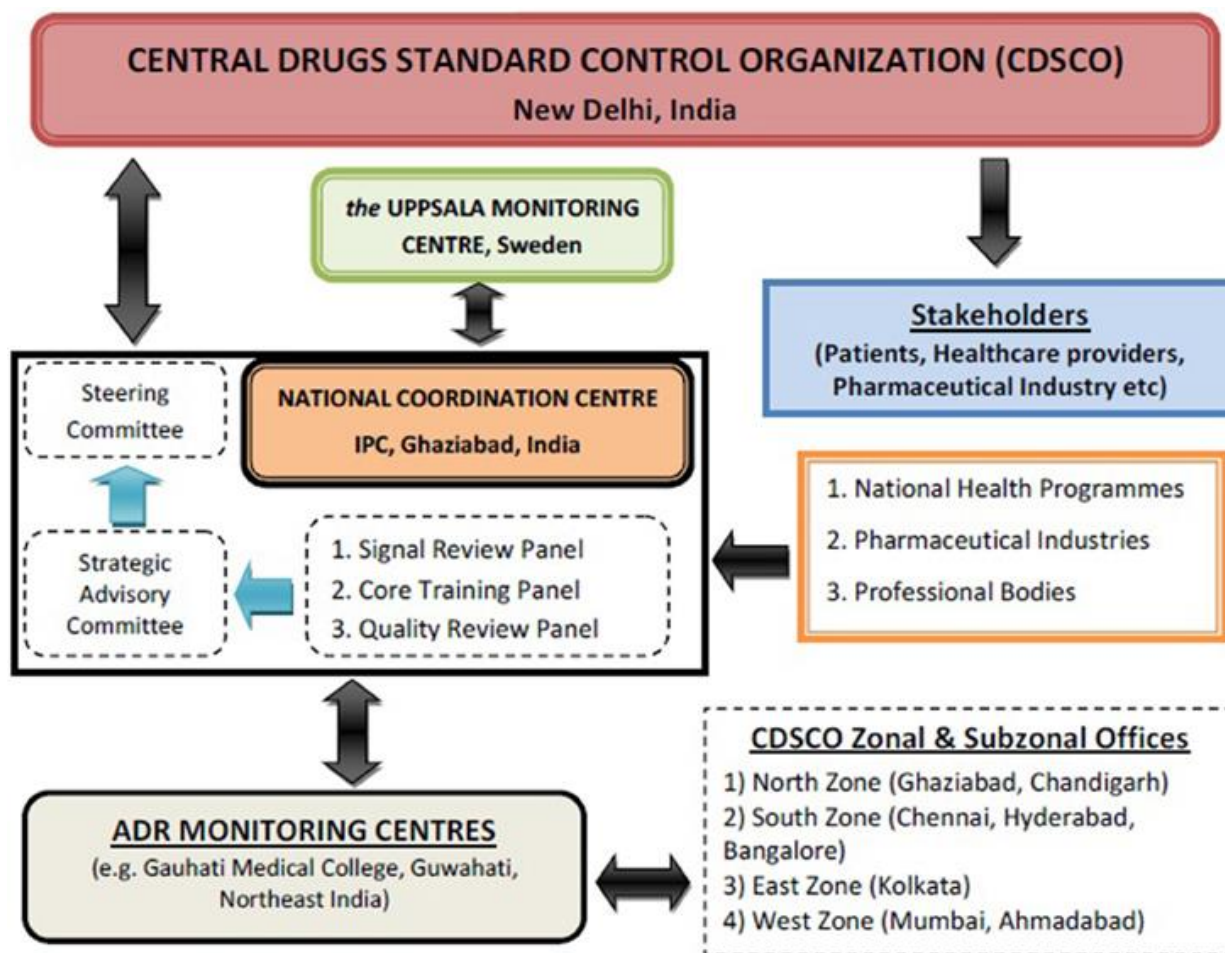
CENTRAL DRUGS STANDARD CONTROL ORGANIZATION (CDSCO)
New Delhi, India

the UPPSALA MONITORING CENTRE, Sweden

Stakeholders
(Patients, Healthcare providers, Pharmaceutical Industry etc)

Steering Committee

NATIONAL COORDINATION CENTRE
IPC, Ghaziabad, India

1. National Health Programmes
2. Pharmaceutical Industries
3. Professional Bodies

Strategic Advisory Committee

1. Signal Review Panel
2. Core Training Panel
3. Quality Review Panel

CDSCO Zonal & Subzonal Offices
1) North Zone (Ghaziabad, Chandigarh)
2) South Zone (Chennai, Hyderabad, Bangalore)
3) East Zone (Kolkata)
4) West Zone (Mumbai, Ahmadabad)

ADR MONITORING CENTRES
(e.g. Gauhati Medical College, Guwahati, Northeast India)